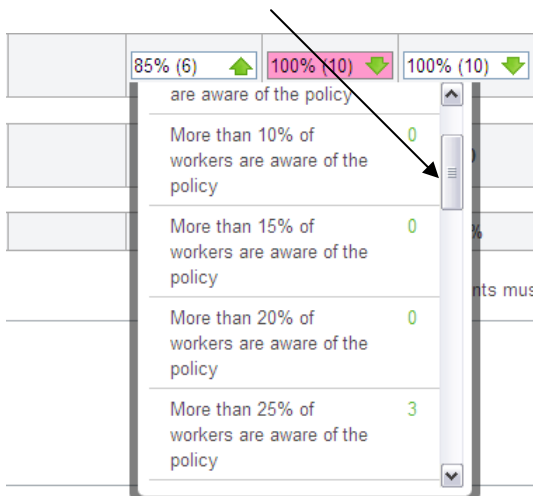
85% (6)

100% (10)

100% (10)

are aware of the policy

More than 10% of workers are aware of the policy 0

More than 15% of workers are aware of the policy 0

More than 20% of workers are aware of the policy 0

More than 25% of workers are aware of the policy 3

0)

%

nts mus